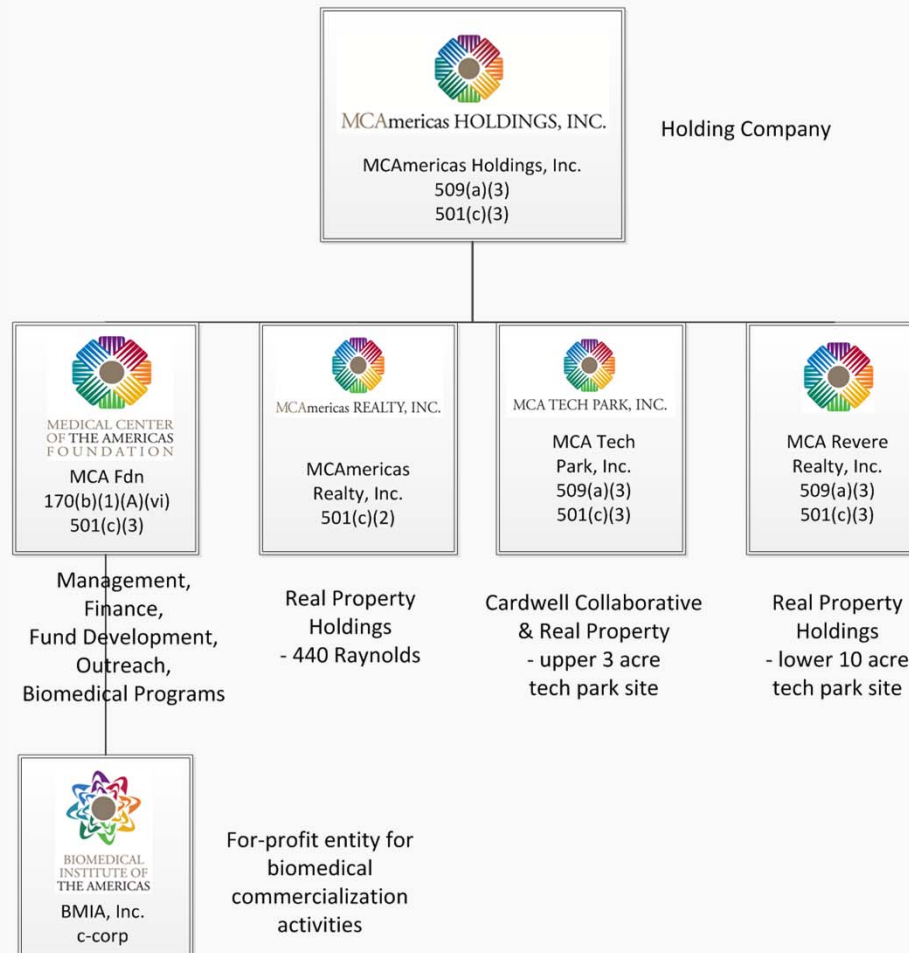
MCAmericas HOLDINGS, INC.

MCAmericas Holdings, Inc.
509(a)(3)
501(c)(3)

Holding Company

MEDICAL CENTER OF THE AMERICAS FOUNDATION

MCA Fdn
170(b)(1)(A)(vi)
501(c)(3)

MCAmericas REALTY, INC.

MCAmericas Realty, Inc.
501(c)(2)

MCA TECH PARK, INC.

MCA Tech Park, Inc.
509(a)(3)
501(c)(3)

MCA Revere Realty, Inc.
509(a)(3)
501(c)(3)

Management, Finance, Fund Development, Outreach, Biomedical Programs

Real Property Holdings
- 440 Raynolds

Cardwell Collaborative & Real Property
- upper 3 acre tech park site

Real Property Holdings
- lower 10 acre tech park site

BIOMEDICAL INSTITUTE OF THE AMERICAS

BMIA, Inc.
c-corp

For-profit entity for biomedical commercialization activities